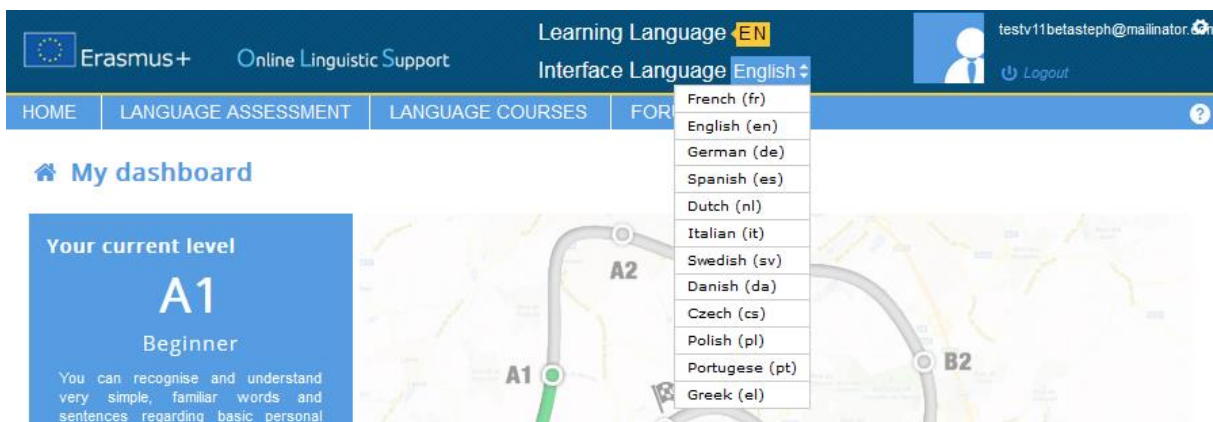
Erasmus+ Online Linguistic Support

Learning Language EN
Interface Language English

testv11betasteph@mailinator.com
Logout

HOME | LANGUAGE ASSESSMENT | LANGUAGE COURSES | FOR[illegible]

French (fr)
English (en)
German (de)
Spanish (es)
Dutch (nl)
Italian (it)
Swedish (sv)
Danish (da)
Czech (cs)
Polish (pl)
Portugese (pt)
Greek (el)

My dashboard

Your current level
A1
Beginner
You can recognise and understand very simple, familiar words and sentences regarding basic personal

A2
A1
B2